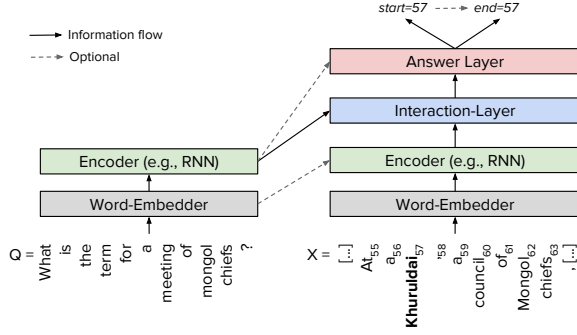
start=57 ⇢ end=57

Information flow
Optional

Answer Layer

Interaction-Layer

Encoder (e.g., RNN)

Encoder (e.g., RNN)

Word-Embedder

Word-Embedder

Q = What is the term for a meeting of mongol chiefs ?

X = [...] At$_{55}$ a$_{56}$ **Khuruldai**$_{57}$ ,$_{58}$ a$_{59}$ council$_{60}$ of$_{61}$ Mongol$_{62}$ chiefs$_{63}$ , [...]